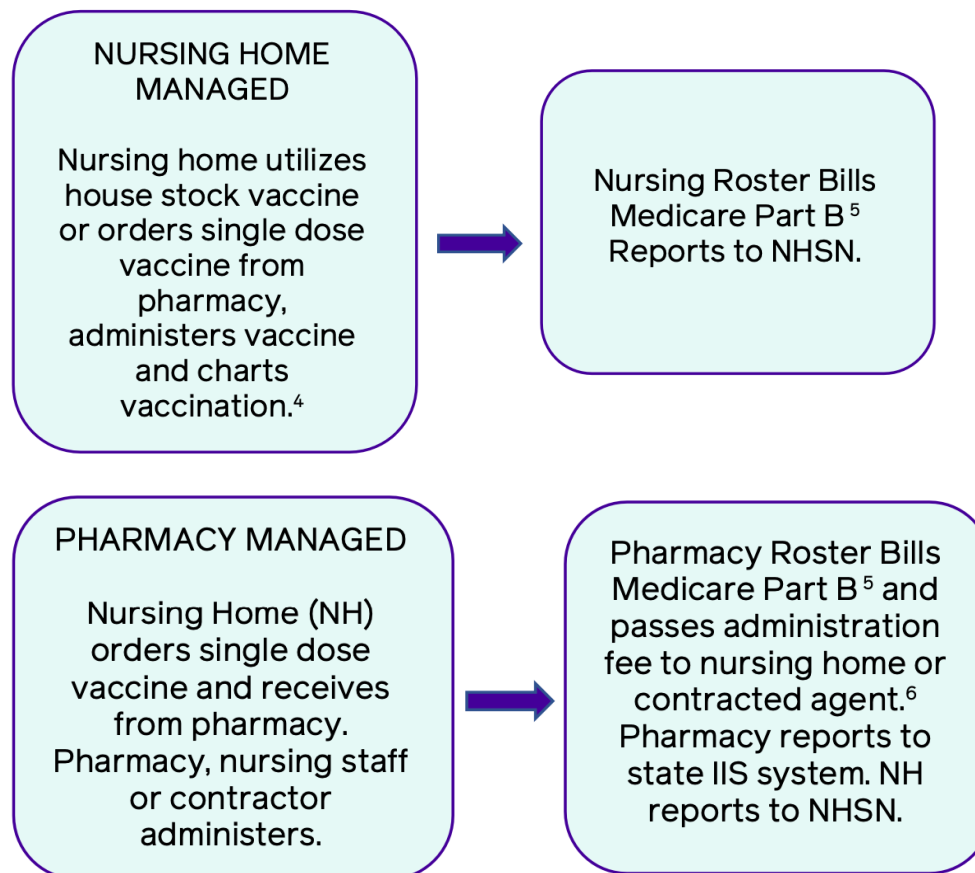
NURSING HOME MANAGED

Nursing home utilizes house stock vaccine or orders single dose vaccine from pharmacy, administers vaccine and charts vaccination.$^4$

Nursing Roster Bills Medicare Part B $^5$ Reports to NHSN.

PHARMACY MANAGED

Nursing Home (NH) orders single dose vaccine and receives from pharmacy. Pharmacy, nursing staff or contractor administers.

Pharmacy Roster Bills Medicare Part B $^5$ and passes administration fee to nursing home or contracted agent.$^6$ Pharmacy reports to state IIS system. NH reports to NHSN.